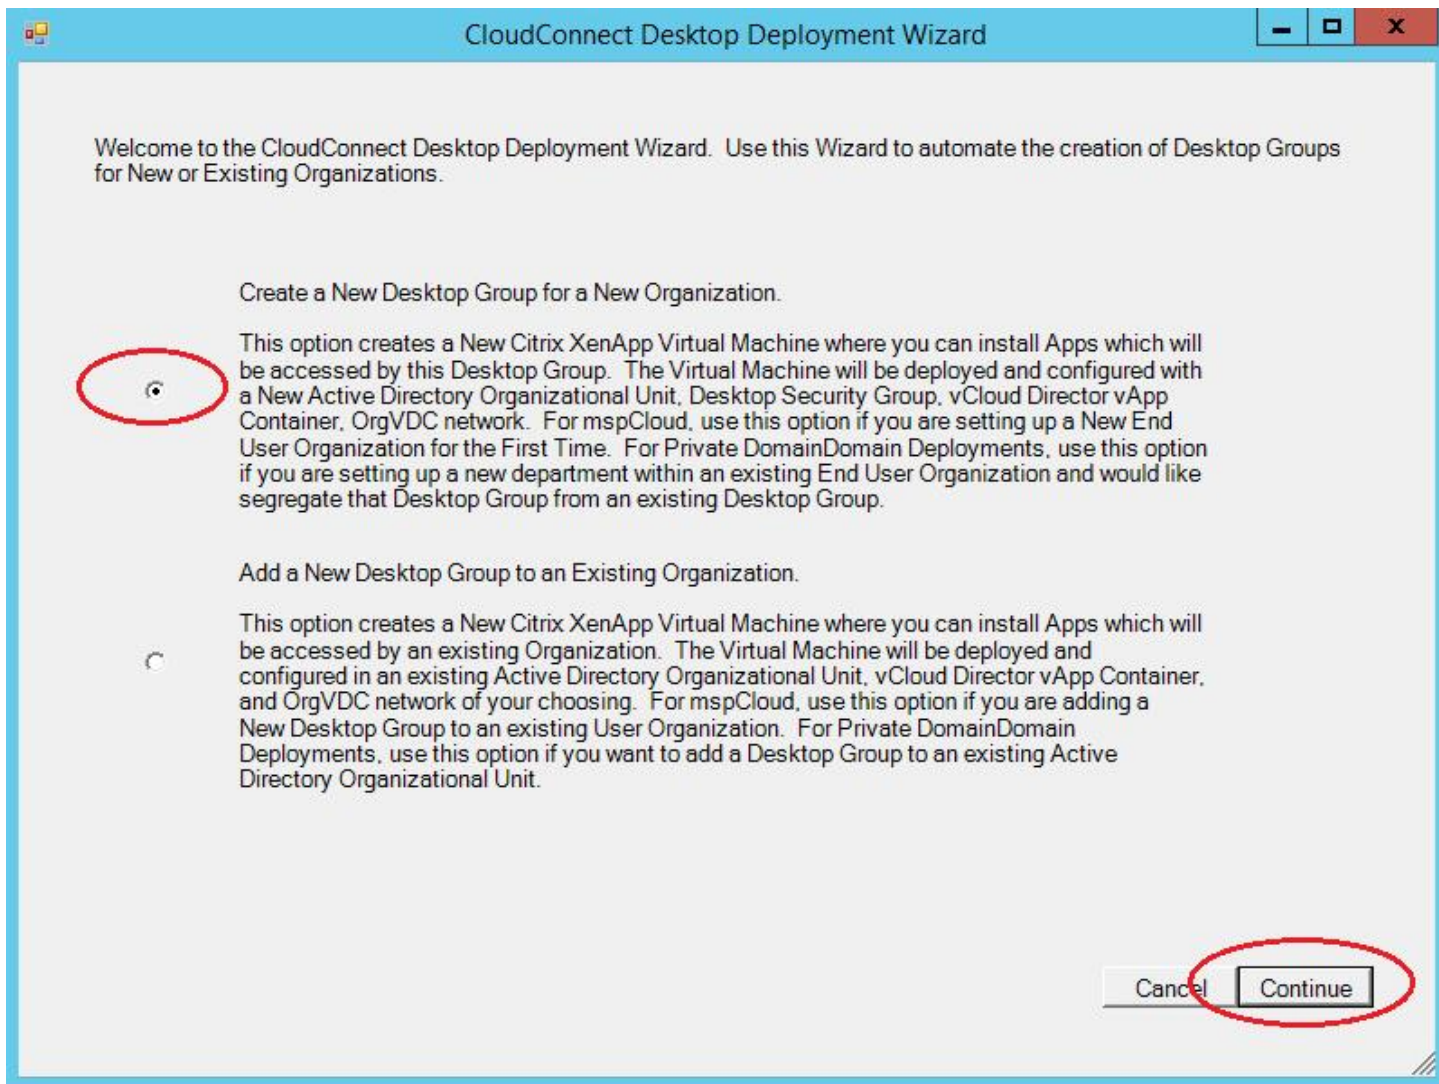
CloudConnect Desktop Deployment Wizard

Welcome to the CloudConnect Desktop Deployment Wizard. Use this Wizard to automate the creation of Desktop Groups for New or Existing Organizations.

Create a New Desktop Group for a New Organization.

This option creates a New Citrix XenApp Virtual Machine where you can install Apps which will be accessed by this Desktop Group. The Virtual Machine will be deployed and configured with a New Active Directory Organizational Unit, Desktop Security Group, vCloud Director vApp Container, OrgVDC network. For mspCloud, use this option if you are setting up a New End User Organization for the First Time. For Private DomainDomain Deployments, use this option if you are setting up a new department within an existing End User Organization and would like segregate that Desktop Group from an existing Desktop Group.

Add a New Desktop Group to an Existing Organization.

This option creates a New Citrix XenApp Virtual Machine where you can install Apps which will be accessed by an existing Organization. The Virtual Machine will be deployed and configured in an existing Active Directory Organizational Unit, vCloud Director vApp Container, and OrgVDC network of your choosing. For mspCloud, use this option if you are adding a New Desktop Group to an existing User Organization. For Private DomainDomain Deployments, use this option if you want to add a Desktop Group to an existing Active Directory Organizational Unit.

Cancel

Continue